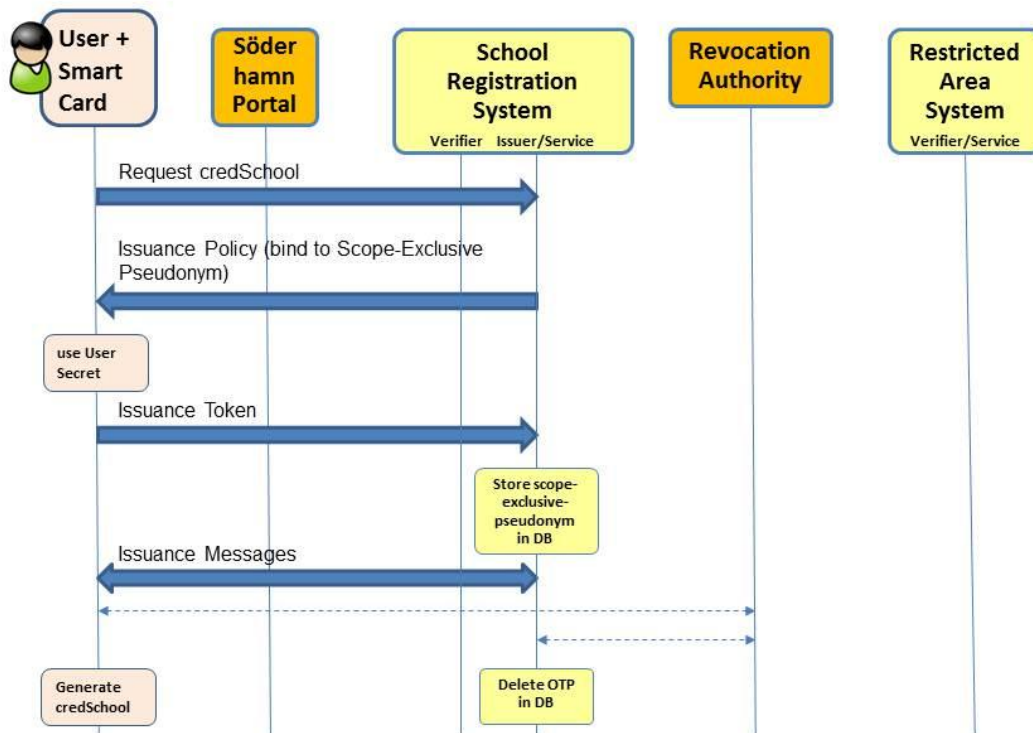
User + Smart Card

Söder hamn Portal

School Registration System
Verifier Issuer/Service

Revocation Authority

Restricted Area System
Verifier/Service

Request credSchool

Issuance Policy (bind to Scope-Exclusive Pseudonym)

use User Secret

Issuance Token

Store scope-exclusive-pseudonym in DB

Issuance Messages

Generate credSchool

Delete OTP in DB